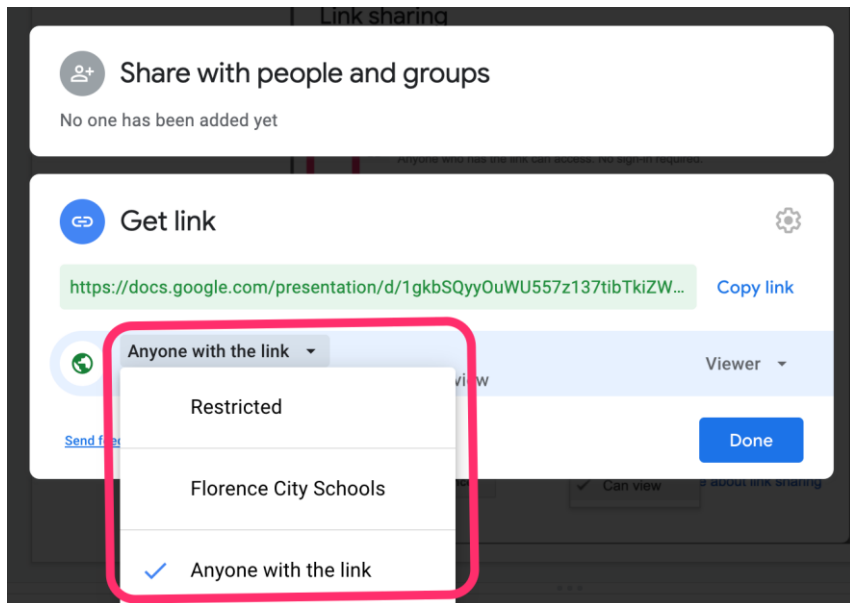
Link sharing

Share with people and groups

No one has been added yet

Anyone who has the link can access. No sign-in required.

Get link

https://docs.google.com/presentation/d/1gkbSQyyOuWU557z137tibTkiZW...

Copy link

Anyone with the link

view

Viewer

Restricted

Send fe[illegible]

Done

Florence City Schools

Can view

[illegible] about link sharing

Anyone with the link